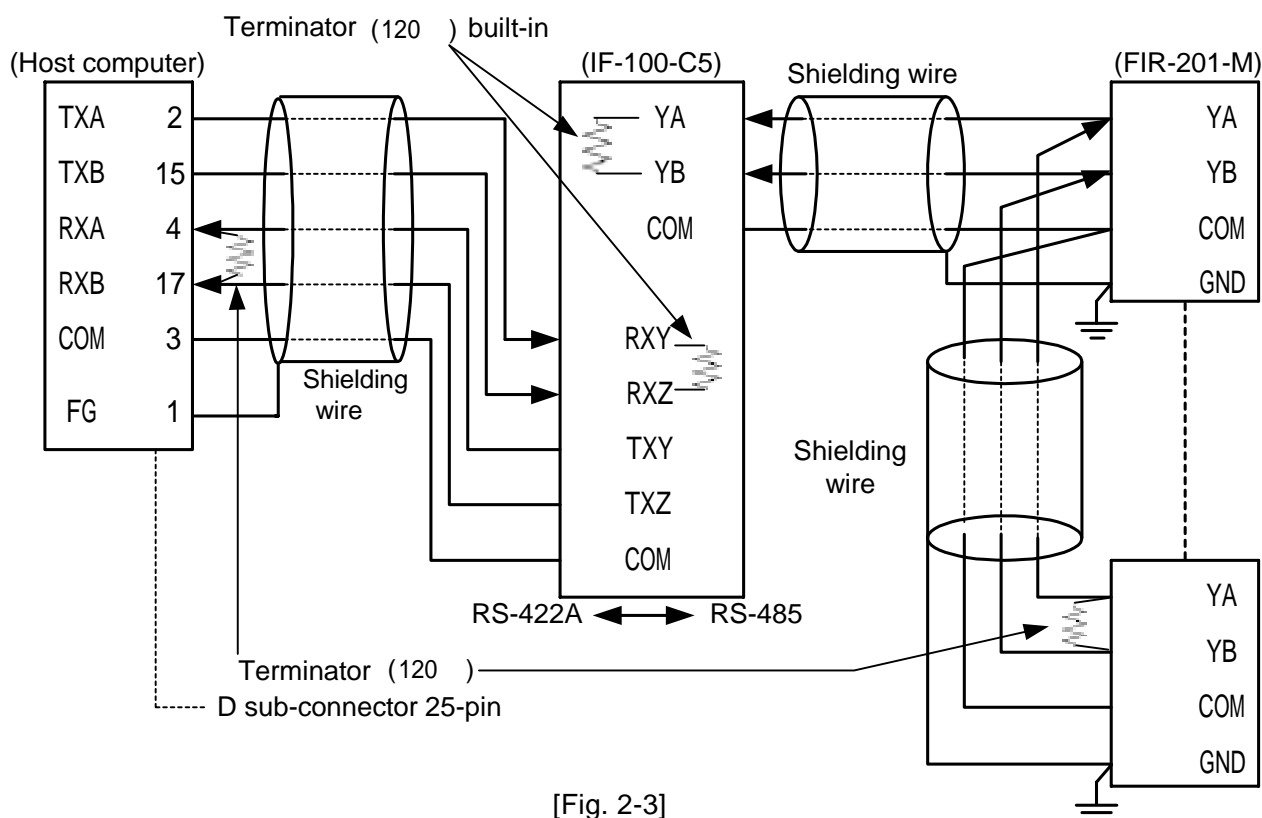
Terminator (120 ) built-in

(Host computer)

TXA 2
TXB 15
RXA 4
RXB 17
COM 3
FG 1

Shielding wire

(IF-100-C5)

YA
YB
COM

RXY
RXZ
TXY
TXZ
COM

RS-422A RS-485

Shielding wire

(FIR-201-M)

YA
YB
COM
GND

Shielding wire

YA
YB
COM
GND

Terminator (120 )

D sub-connector 25-pin

[Fig. 2-3]